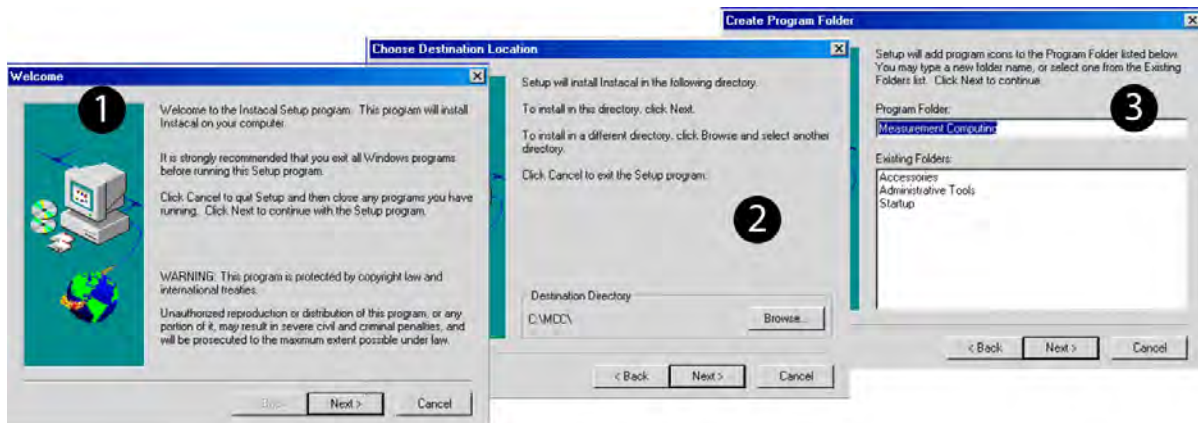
Welcome

1

Welcome to the Instacal Setup program. This program will install Instacal on your computer.

It is strongly recommended that you exit all Windows programs before running this Setup program.

Click Cancel to quit Setup and then close any programs you have running. Click Next to continue with the Setup program.

WARNING: This program is protected by copyright law and international treaties.

Unauthorized reproduction or distribution of this program, or any portion of it, may result in severe civil and criminal penalties, and will be prosecuted to the maximum extent possible under law.

< Back Next > Cancel

Choose Destination Location

Setup will install Instacal in the following directory.

To install in this directory, click Next.

To install in a different directory, click Browse and select another directory.

Click Cancel to exit the Setup program.

2

Destination Directory

C:\MCC\

Browse...

< Back Next > Cancel

Create Program Folder

Setup will add program icons to the Program Folder listed below. You may type a new folder name, or select one from the Existing Folders list. Click Next to continue.

Program Folder:

3

Measurement Computing

Existing Folders:

Accessories
Administrative Tools
Startup

< Back Next > Cancel